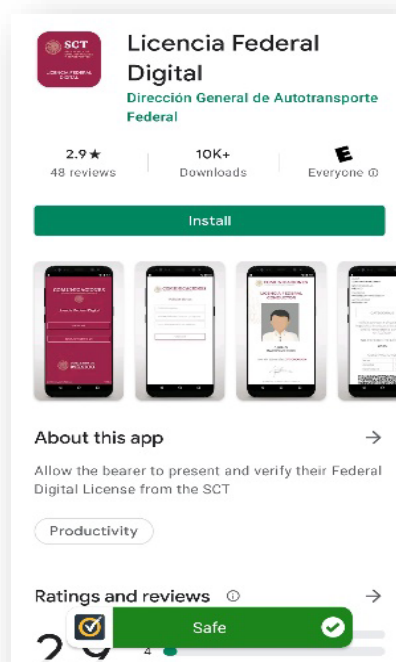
SCT
LICENCIA FEDERAL DIGITAL

Licencia Federal Digital
Dirección General de Autotransporte Federal

2.9★
48 reviews

10K+
Downloads

E
Everyone ⓘ

Install

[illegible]

LICENCIA FEDERAL CONDUCTOR

About this app →

Allow the bearer to present and verify their Federal Digital License from the SCT

Productivity

Ratings and reviews ⓘ →

Safe

2.9

4